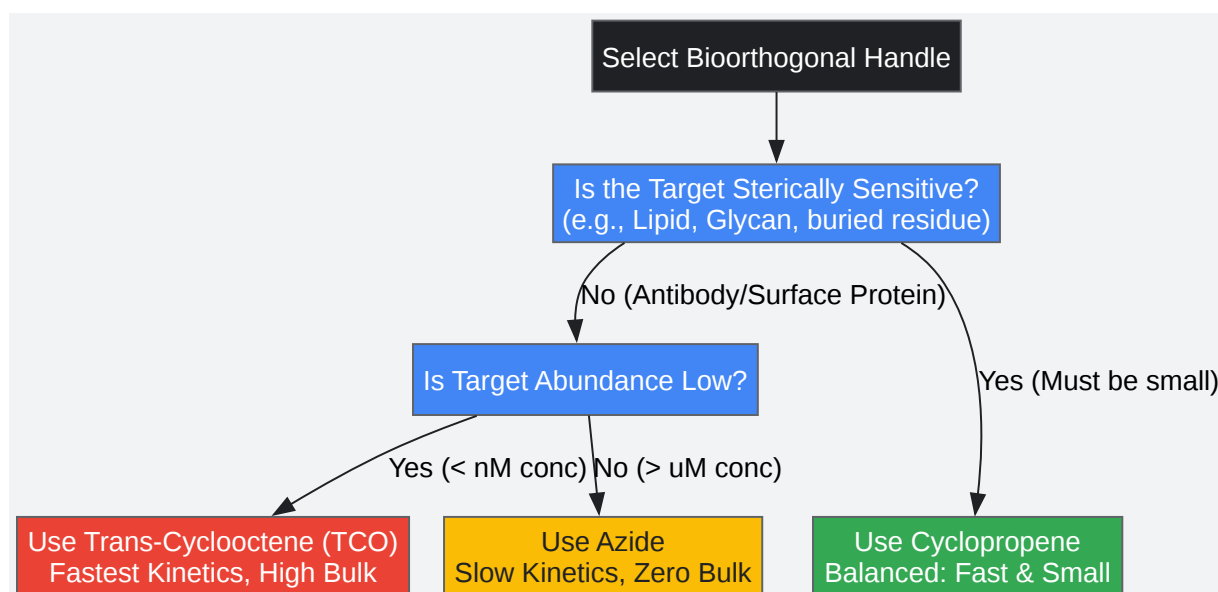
Select Bioorthogonal Handle

Is the Target Sterically Sensitive?
(e.g., Lipid, Glycan, buried residue)

No (Antibody/Surface Protein)

Yes (Must be small)

Is Target Abundance Low?

Yes (< nM conc)

No (> uM conc)

Use Trans-Cyclooctene (TCO)
Fastest Kinetics, High Bulk

Use Azide
Slow Kinetics, Zero Bulk

Use Cyclopropene
Balanced: Fast & Small